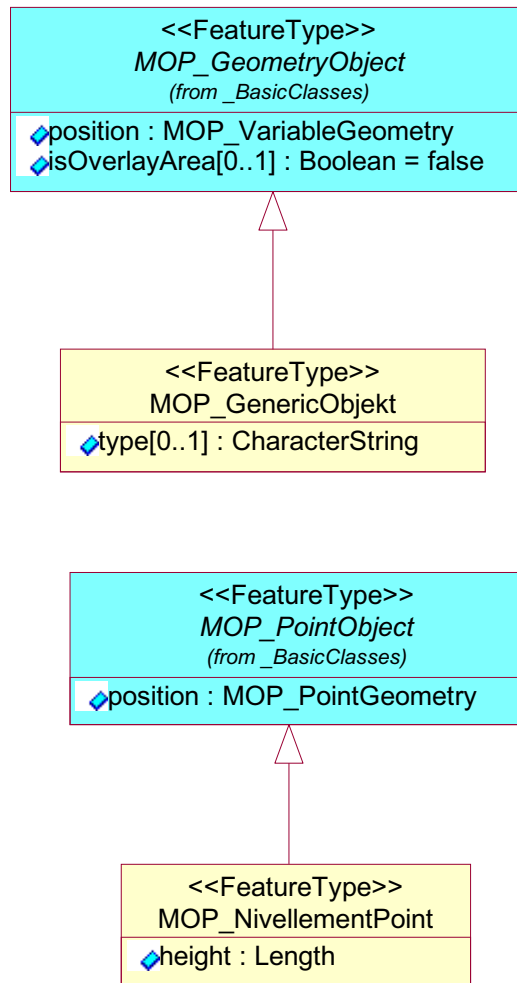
<<FeatureType>>
*MOP_GeometryObject*
*(from _BasicClasses)*

position : MOP_VariableGeometry
isOverlayArea[0..1] : Boolean = false

<<FeatureType>>
MOP_GenericObjekt

type[0..1] : CharacterString

<<FeatureType>>
*MOP_PointObject*
*(from _BasicClasses)*

position : MOP_PointGeometry

<<FeatureType>>
MOP_NivellementPoint

height : Length